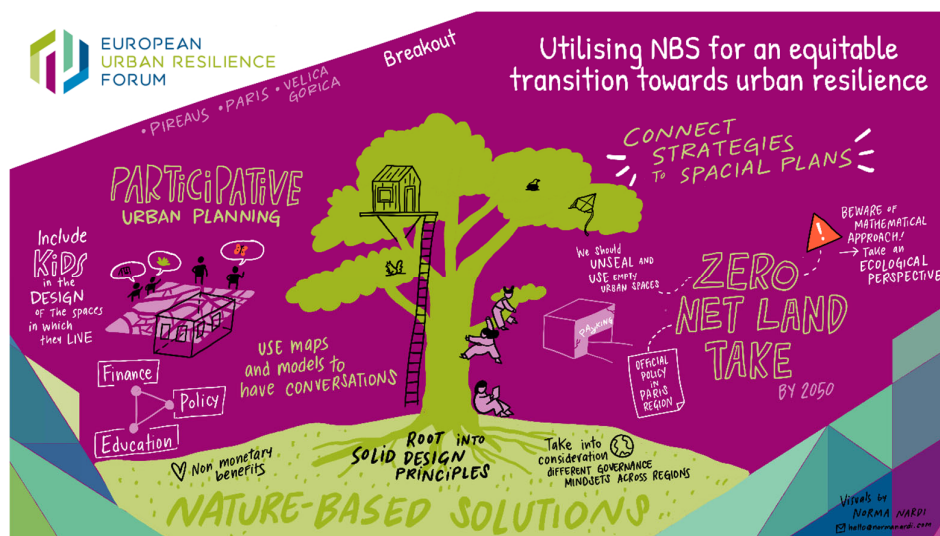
EUROPEAN URBAN RESILIENCE FORUM

Breakout

Utilising NBS for an equitable transition towards urban resilience

• PIREAUS • PARIS • VELICA GORICA

PARTICIPATIVE URBAN PLANNING

CONNECT STRATEGIES TO SPACIAL PLANS

Include KIDS in the DESIGN of the spaces in which they LIVE

USE maps and models to have CONVERSATIONS

Finance

Policy

Education

We should UNSEAL and USE empty URBAN SPACES

PARKING

BEWARE of MATHEMATICAL APPROACH! → Take an ECOLOGICAL PERSPECTIVE

ZERO NET LAND TAKE BY 2050

OFFICIAL POLICY IN PARIS REGION

♡ Non monetary benefits

ROOT INTO SOLID DESIGN PRINCIPLES

Take into consideration DIFFERENT GOVERNANCE MINDSETS ACROSS REGIONS

NATURE-BASED SOLUTIONS

Visuals by NORMA NARDI
hello@normanardi.com